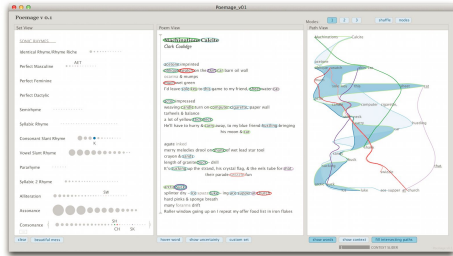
Poemage_v01

Poemage v 0.1

Set View

Identical Rhyme, Rhyme Riche

Perfect Masculine

Perfect Feminine

Perfect Dactylic

Semirhyme

Syllabic Rhyme

Consonant Slant Rhyme

Vowel Slant Rhyme

Pararhyme

Syllabic 2 Rhyme

Alliteration

Assonance

Consonance

clear

beautiful mess

Poem View

Clark Coolidge

hover word

show uncertainty

custom set

Modes: 1 2 3

shuffle

mode

Path View

show speech

show context

fill overlapping paths